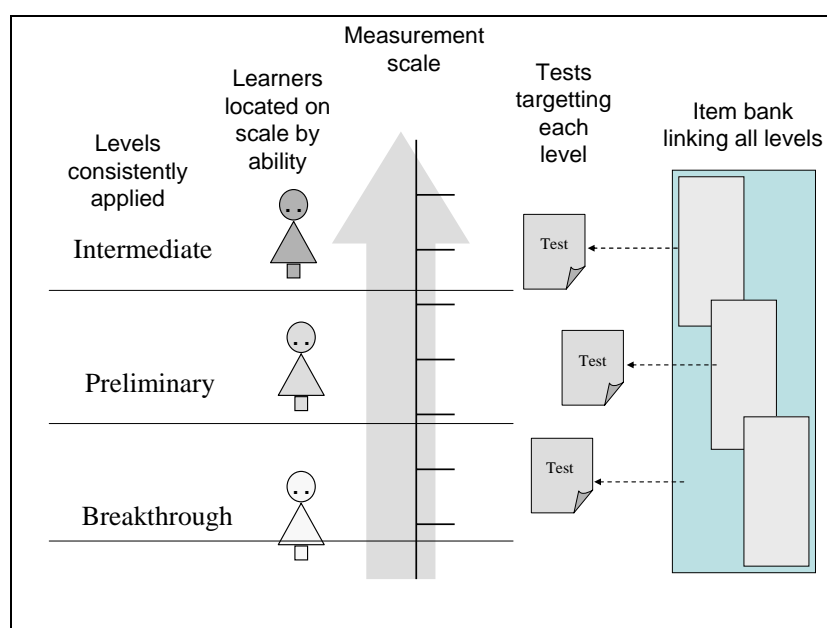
Measurement scale

Learners located on scale by ability

Levels consistently applied

Tests targetting each level

Item bank linking all levels

Intermediate

Test

Preliminary

Test

Breakthrough

Test